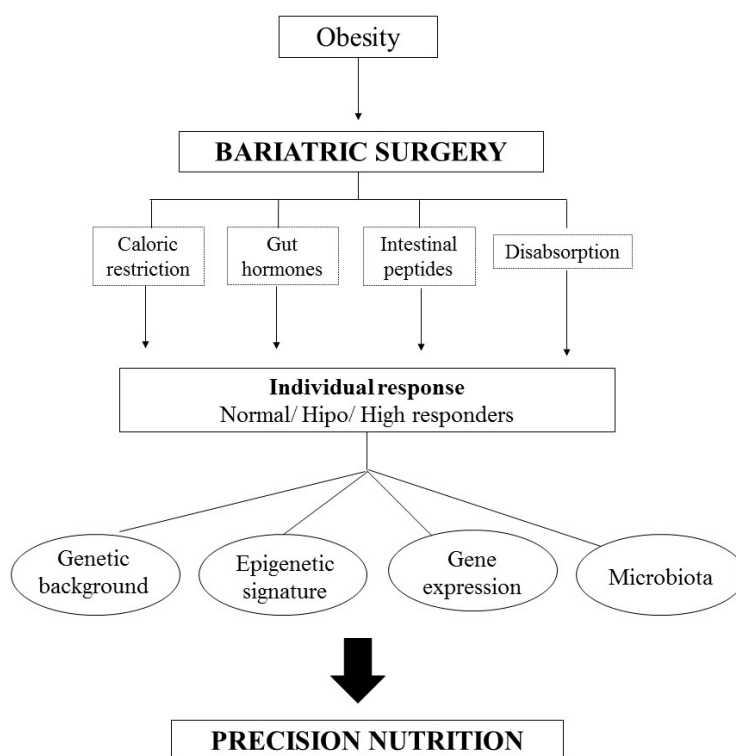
Obesity

BARIATRIC SURGERY

Caloric restriction

Gut hormones

Intestinal peptides

Disabsorption

**Individual response**
Normal/ Hipo/ High responders

Genetic background

Epigenetic signature

Gene expression

Microbiota

PRECISION NUTRITION